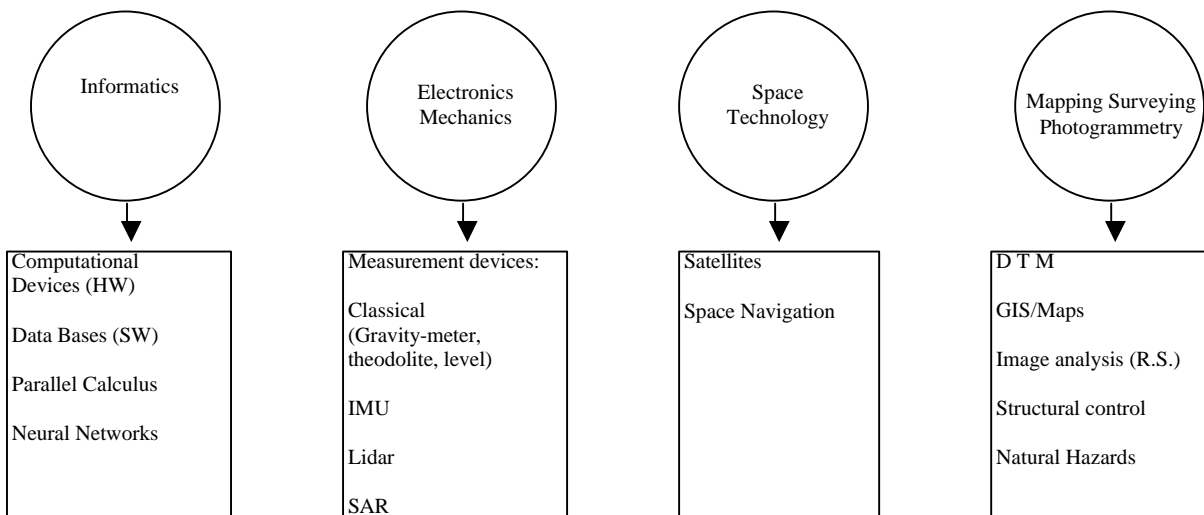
Informatics

Computational Devices (HW)

Data Bases (SW)

Parallel Calculus

Neural Networks

Electronics Mechanics

Measurement devices:

Classical (Gravity-meter, theodolite, level)

IMU

Lidar

SAR

Space Technology

Satellites

Space Navigation

Mapping Surveying Photogrammetry

D T M

GIS/Maps

Image analysis (R.S.)

Structural control

Natural Hazards